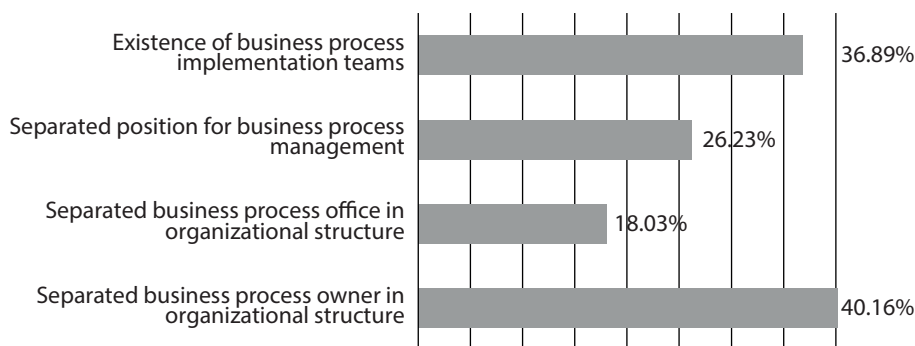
Existence of business process implementation teams 36.89%

Separated position for business process management 26.23%

Separated business process office in organizational structure 18.03%

Separated business process owner in organizational structure 40.16%